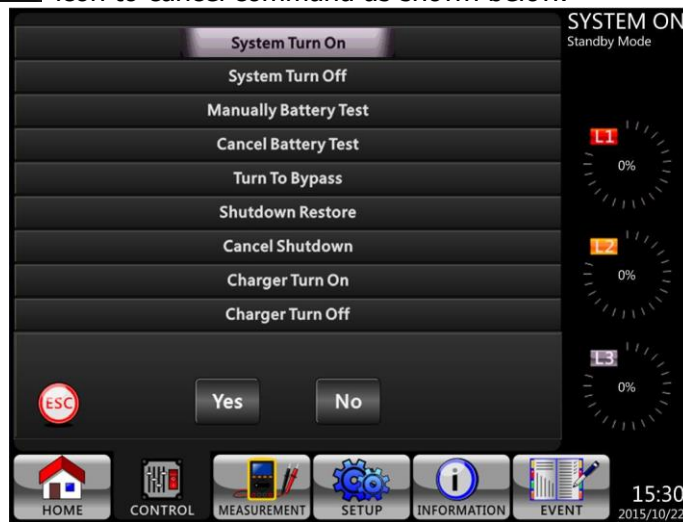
icon to cancel command as shown below.

System Turn On
System Turn Off
Manually Battery Test
Cancel Battery Test
Turn To Bypass
Shutdown Restore
Cancel Shutdown
Charger Turn On
Charger Turn Off

ESC
Yes
No

SYSTEM ON
Standby Mode
L1
0%
L2
0%
L3
0%

HOME
CONTROL
MEASUREMENT
SETUP
INFORMATION
EVENT
15:30
2015/10/22